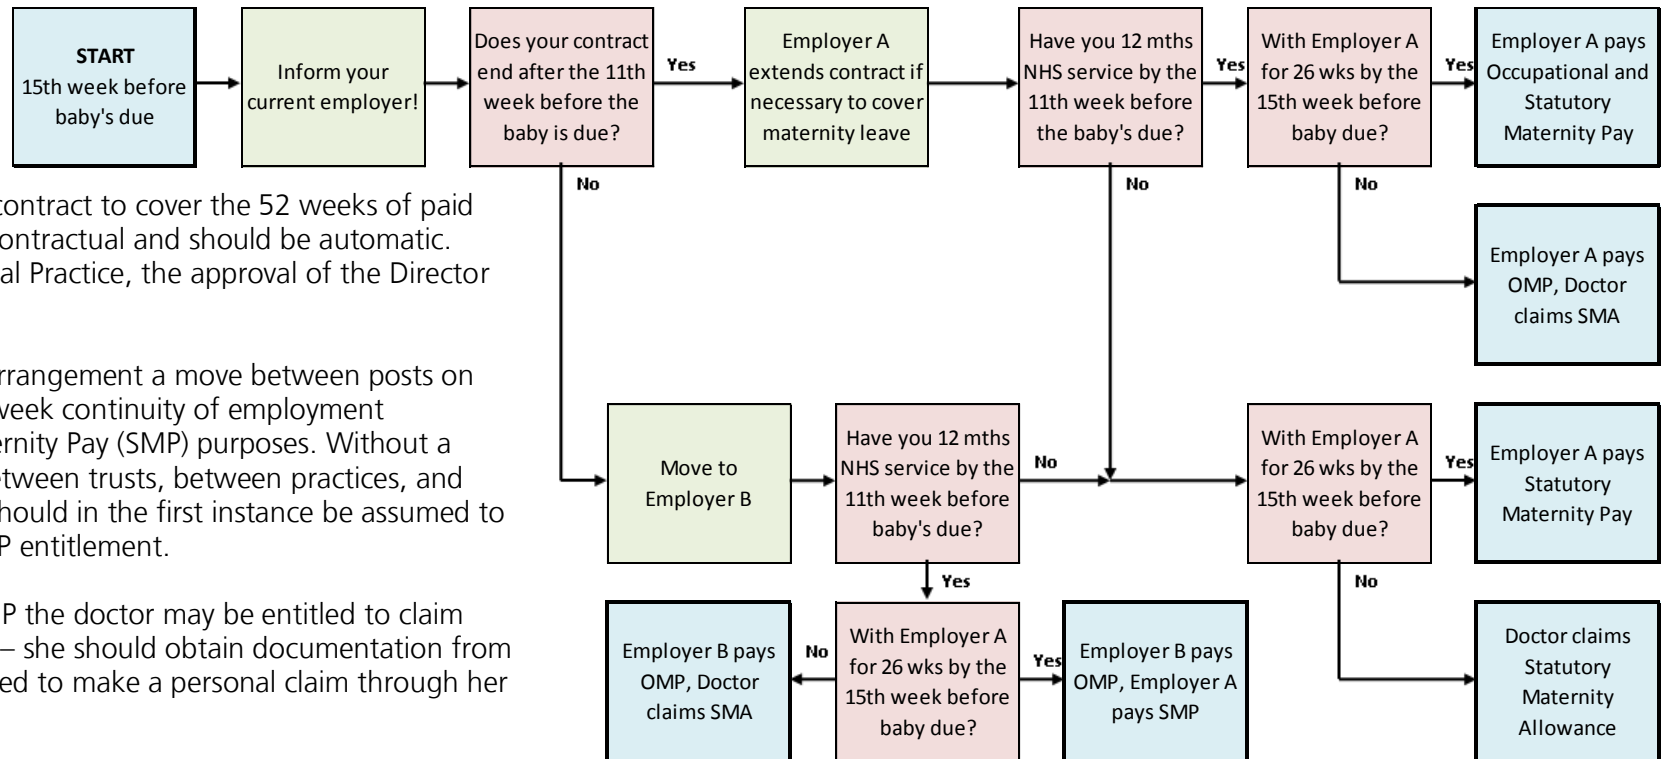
START
15th week before baby's due

Inform your current employer!

Does your contract end after the 11th week before the baby is due?

Yes

Employer A extends contract if necessary to cover maternity leave

Have you 12 mths NHS service by the 11th week before the baby's due?

Yes

With Employer A for 26 wks by the 15th week before baby due?

Yes

Employer A pays Occupational and Statutory Maternity Pay

No

No

No

Employer A pays OMP, Doctor claims SMA

contract to cover the 52 weeks of paid ontractual and should be automatic. al Practice, the approval of the Director

rrangement a move between posts on week continuity of employment ernity Pay (SMP) purposes. Without a etween trusts, between practices, and hould in the first instance be assumed to P entitlement.

P the doctor may be entitled to claim – she should obtain documentation from ed to make a personal claim through her

Move to Employer B

Have you 12 mths NHS service by the 11th week before baby's due?

No

With Employer A for 26 wks by the 15th week before baby due?

Yes

Employer A pays Statutory Maternity Pay

Yes

No

Employer B pays OMP, Doctor claims SMA

No

With Employer A for 26 wks by the 15th week before baby due?

Yes

Employer B pays OMP, Employer A pays SMP

Doctor claims Statutory Maternity Allowance